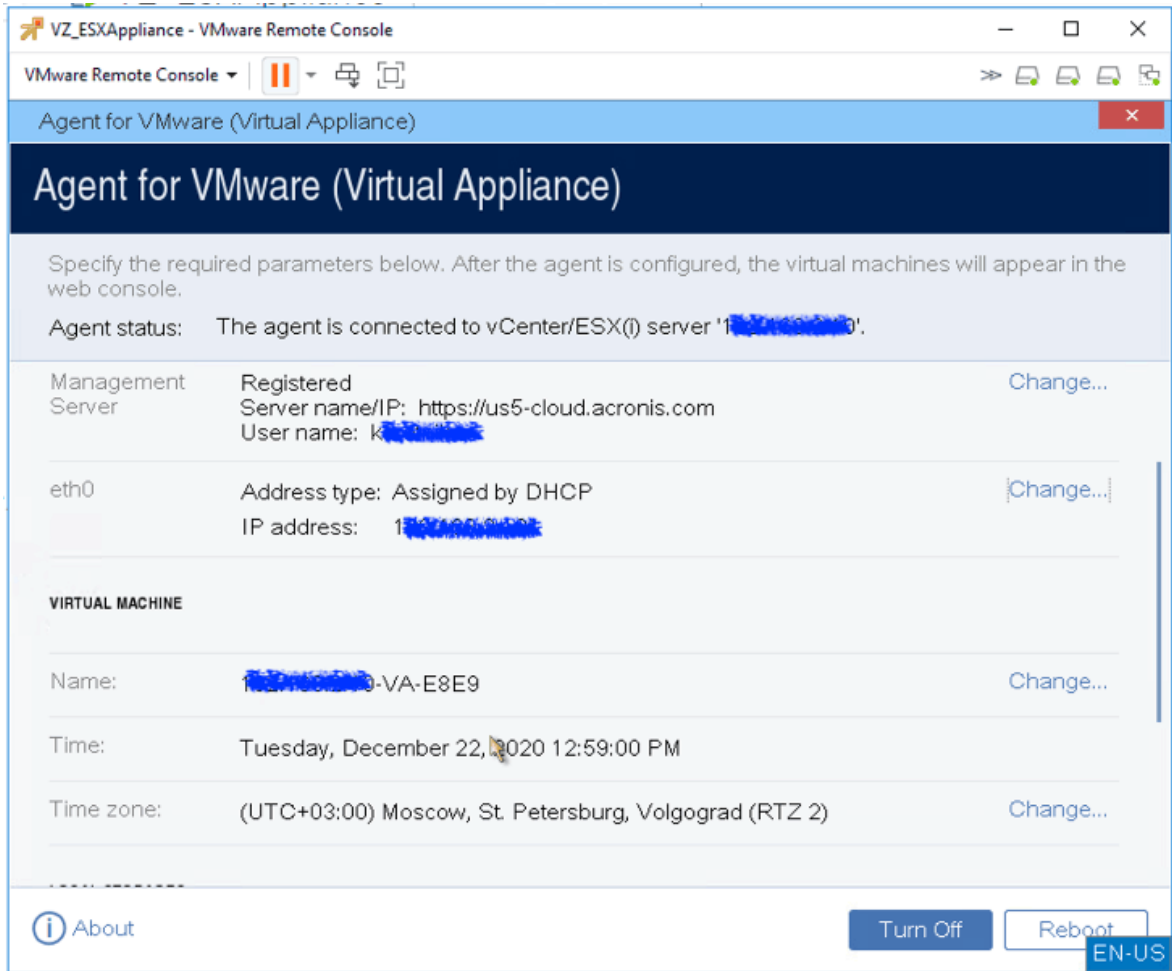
VZ_ESXAppliance - VMware Remote Console

VMware Remote Console

Agent for VMware (Virtual Appliance)

Agent for VMware (Virtual Appliance)

Specify the required parameters below. After the agent is configured, the virtual machines will appear in the web console.

Agent status: The agent is connected to vCenter/ESX(i) server '1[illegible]0'.

Management Server
Registered
Server name/IP: https://us5-cloud.acronis.com
User name: k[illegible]
Change...

eth0
Address type: Assigned by DHCP
IP address: 1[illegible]
Change...

VIRTUAL MACHINE

Name: 1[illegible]0-VA-E8E9 Change...

Time: Tuesday, December 22, 2020 12:59:00 PM

Time zone: (UTC+03:00) Moscow, St. Petersburg, Volgograd (RTZ 2) Change...

About

Turn Off

Reboot

EN-US